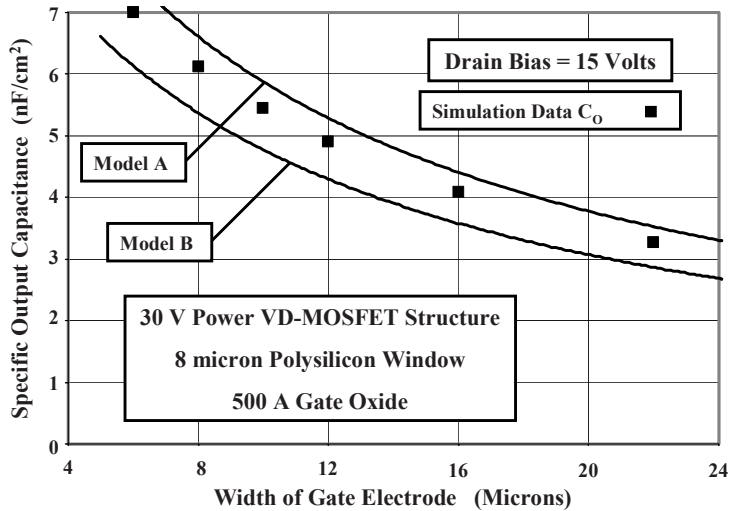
Drain Bias = 15 Volts

Simulation Data $C_O$

Model A

Model B

30 V Power VD-MOSFET Structure

8 micron Polysilicon Window

500 A Gate Oxide

Specific Output Capacitance (nF/cm$^2$)

0
1
2
3
4
5
6
7

4
8
12
16
20
24

Width of Gate Electrode (Microns)